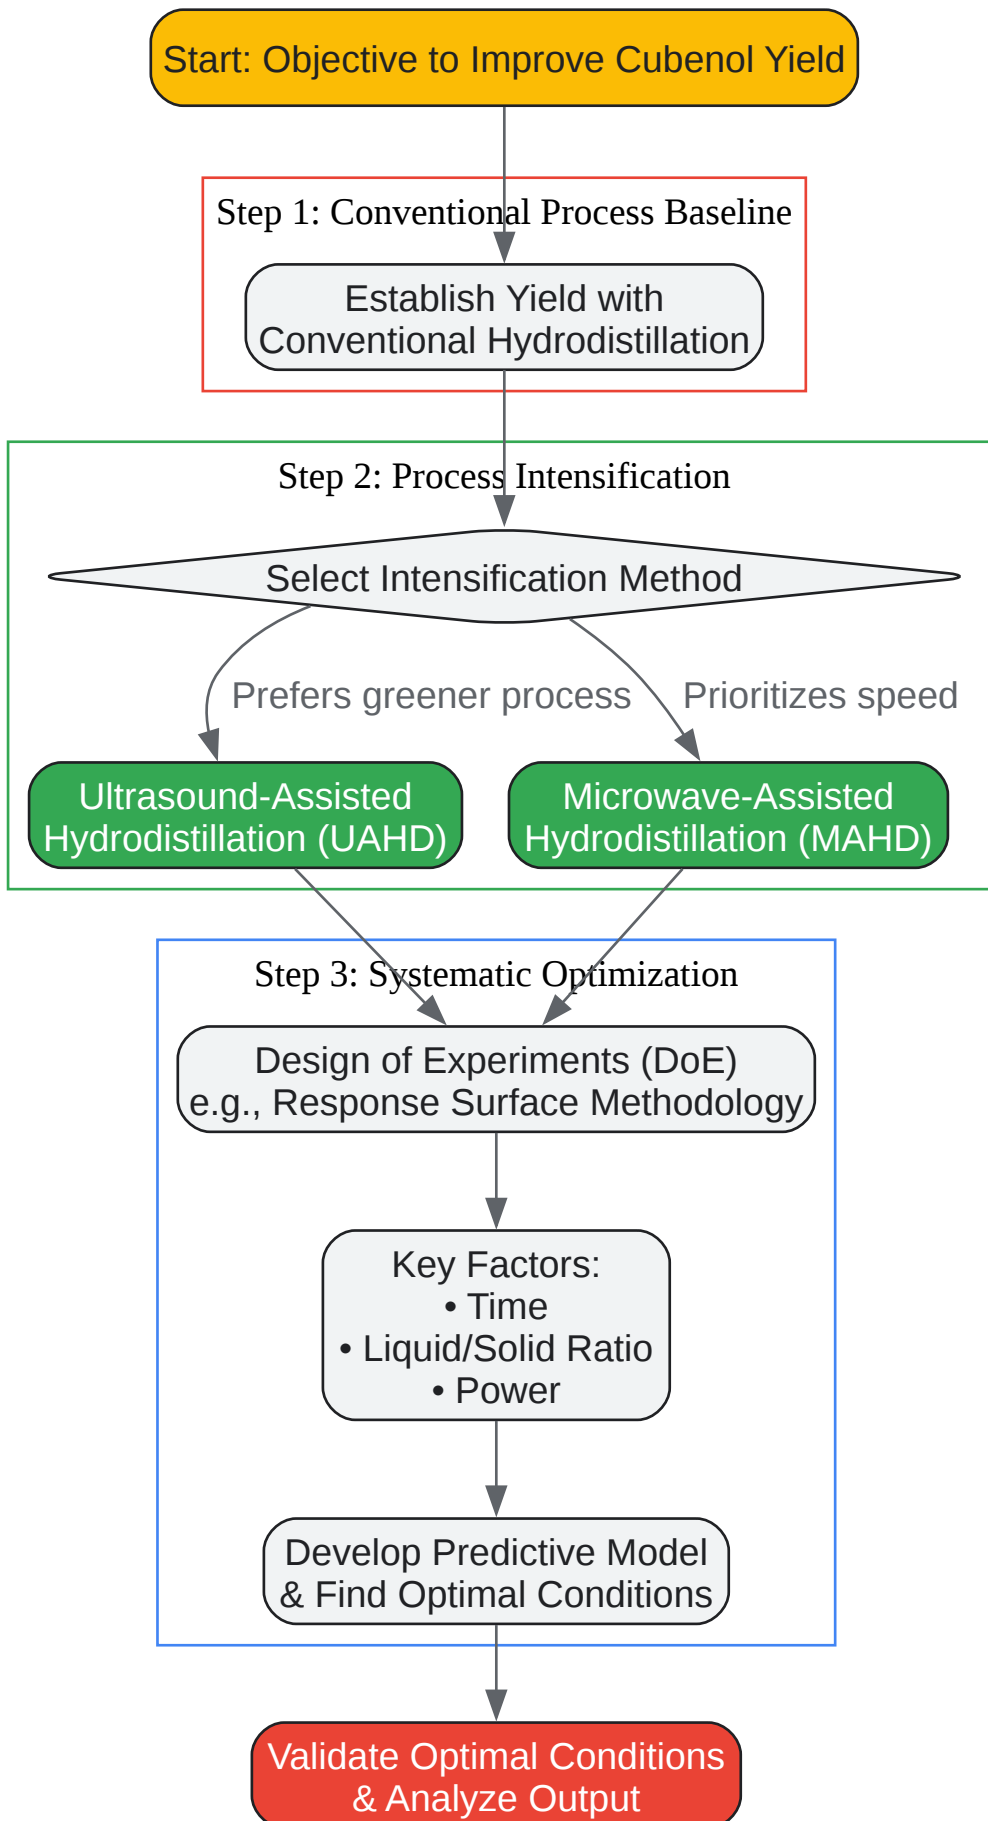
Start: Objective to Improve Cubenol Yield

Step 1: Conventional Process Baseline

Establish Yield with Conventional Hydrodistillation

Step 2: Process Intensification

Select Intensification Method

Prefers greener process

Prioritizes speed

Ultrasound-Assisted Hydrodistillation (UAHD)

Microwave-Assisted Hydrodistillation (MAHD)

Step 3: Systematic Optimization

Design of Experiments (DoE) e.g., Response Surface Methodology

Key Factors:
• Time
• Liquid/Solid Ratio
• Power

Develop Predictive Model & Find Optimal Conditions

Validate Optimal Conditions & Analyze Output